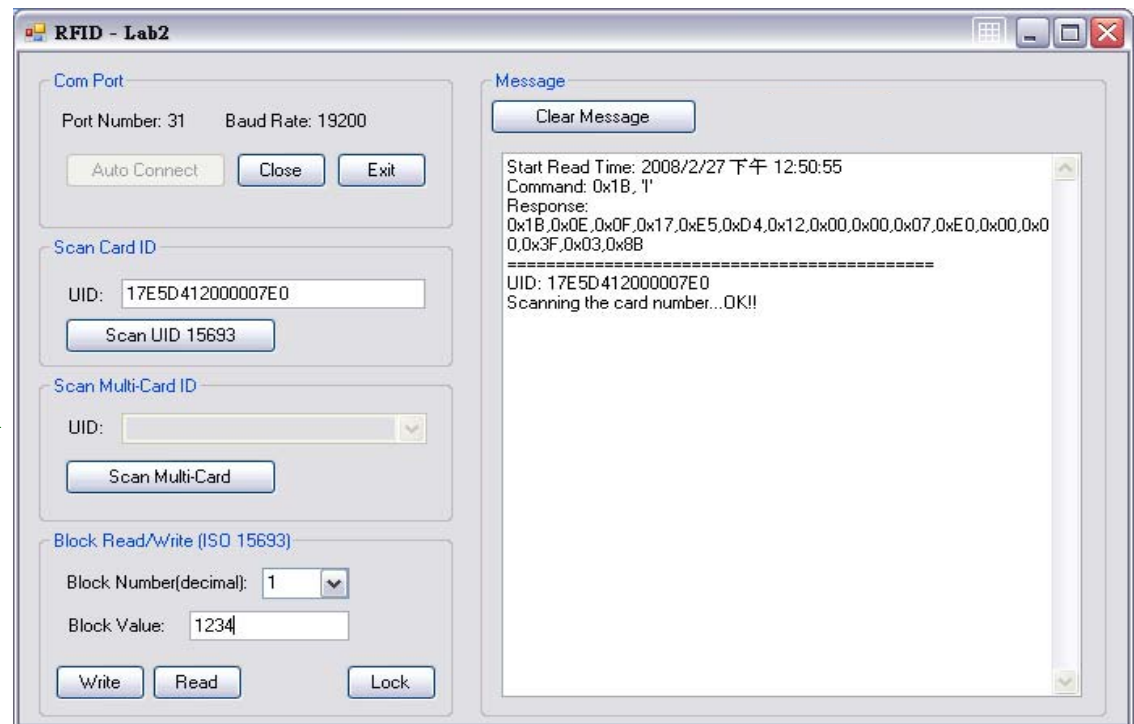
RFID - Lab2

Com Port

Port Number: 31 Baud Rate: 19200

Auto Connect Close Exit

Scan Card ID

UID: 17E5D412000007E0

Scan UID 15693

Scan Multi-Card ID

UID:

Scan Multi-Card

Block Read/Write (ISO 15693)

Block Number(decimal): 1

Block Value: 1234

Write Read Lock

Message

Clear Message

Start Read Time: 2008/2/27 下午 12:50:55
Command: 0x1B, 'I'
Response:
0x1B,0x0E,0x0F,0x17,0xE5,0xD4,0x12,0x00,0x00,0x07,0xE0,0x00,0x00,0x3F,0x03,0x8B
==========================================
UID: 17E5D412000007E0
Scanning the card number...OK!!